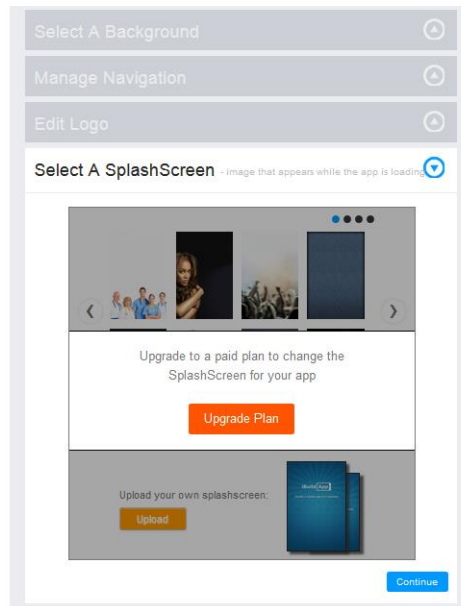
Select A Background

Manage Navigation

Edit Logo

Select A SplashScreen - image that appears while the app is loading

‹

›

Upgrade to a paid plan to change the SplashScreen for your app

Upgrade Plan

Upload your own splashscreen:

Upload

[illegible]

Continue